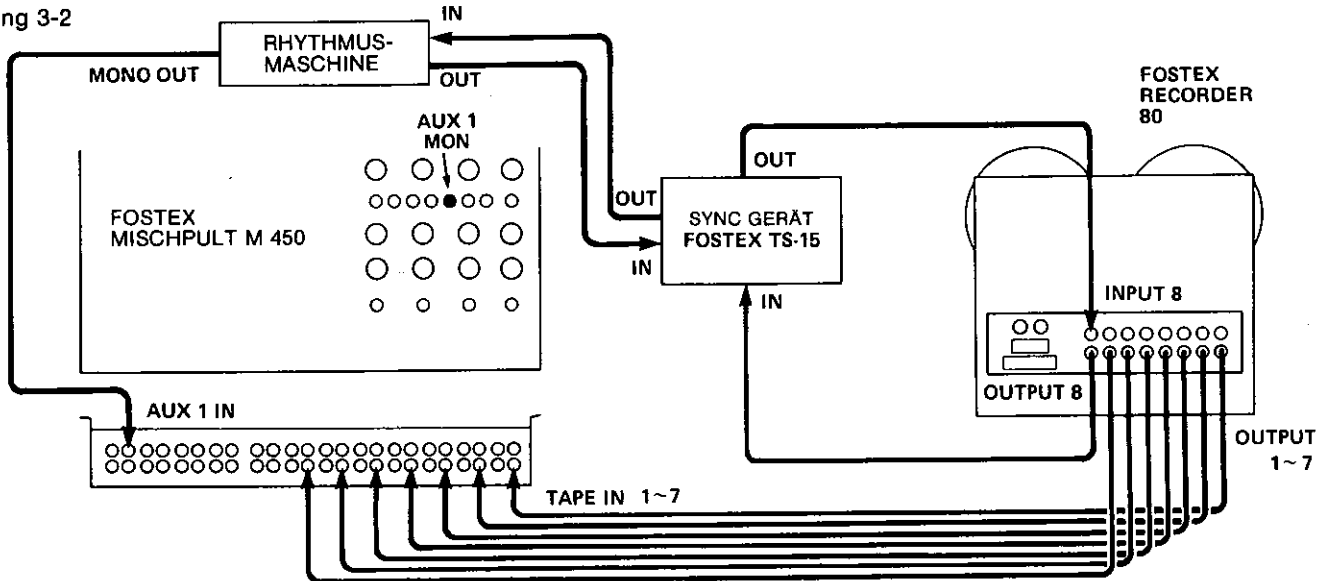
ng 3-2

IN

RHYTHMUS-
MASCHINE

MONO OUT

OUT

FOSTEX
RECORDER
80

AUX 1
MON

OUT

FOSTEX
MISCHPULT M 450

OUT

SYNC GERÄT
FOSTEX TS-15

IN

IN

INPUT 8

OUTPUT 8

AUX 1 IN

OUTPUT
$1 \sim 7$

TAPE IN $1 \sim 7$